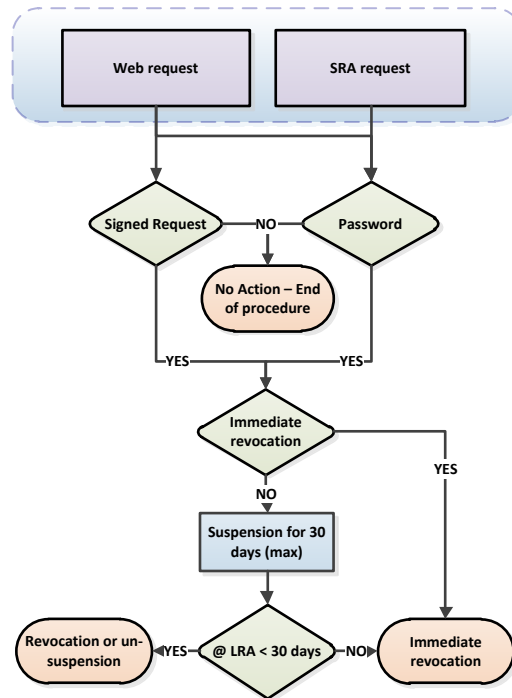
Web request

SRA request

Signed Request

NO

Password

No Action – End of procedure

YES

YES

Immediate revocation

YES

NO

Suspension for 30 days (max)

Revocation or un-suspension

YES

@ LRA < 30 days

NO

Immediate revocation